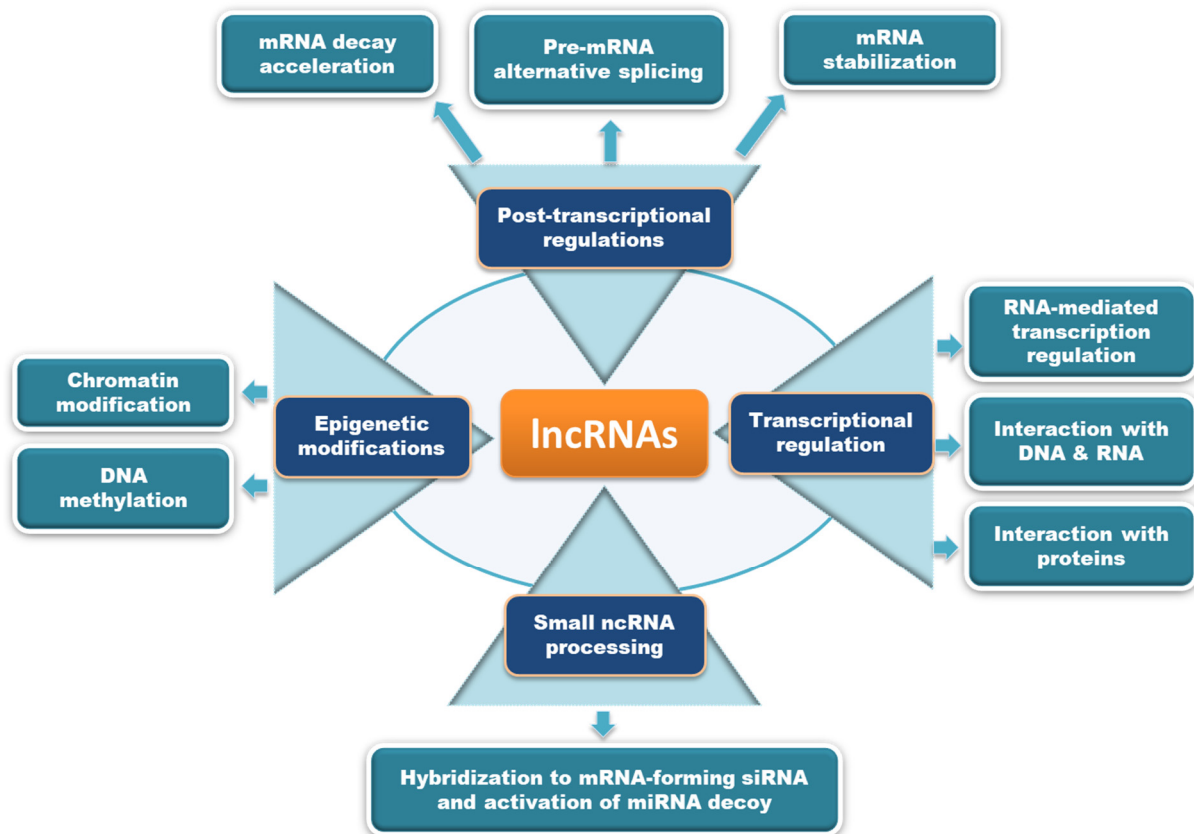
mRNA decay acceleration

Pre-mRNA alternative splicing

mRNA stabilization

Post-transcriptional regulations

Chromatin modification

DNA methylation

Epigenetic modifications

lncRNAs

Transcriptional regulation

RNA-mediated transcription regulation

Interaction with DNA & RNA

Interaction with proteins

Small ncRNA processing

Hybridization to mRNA-forming siRNA and activation of miRNA decoy